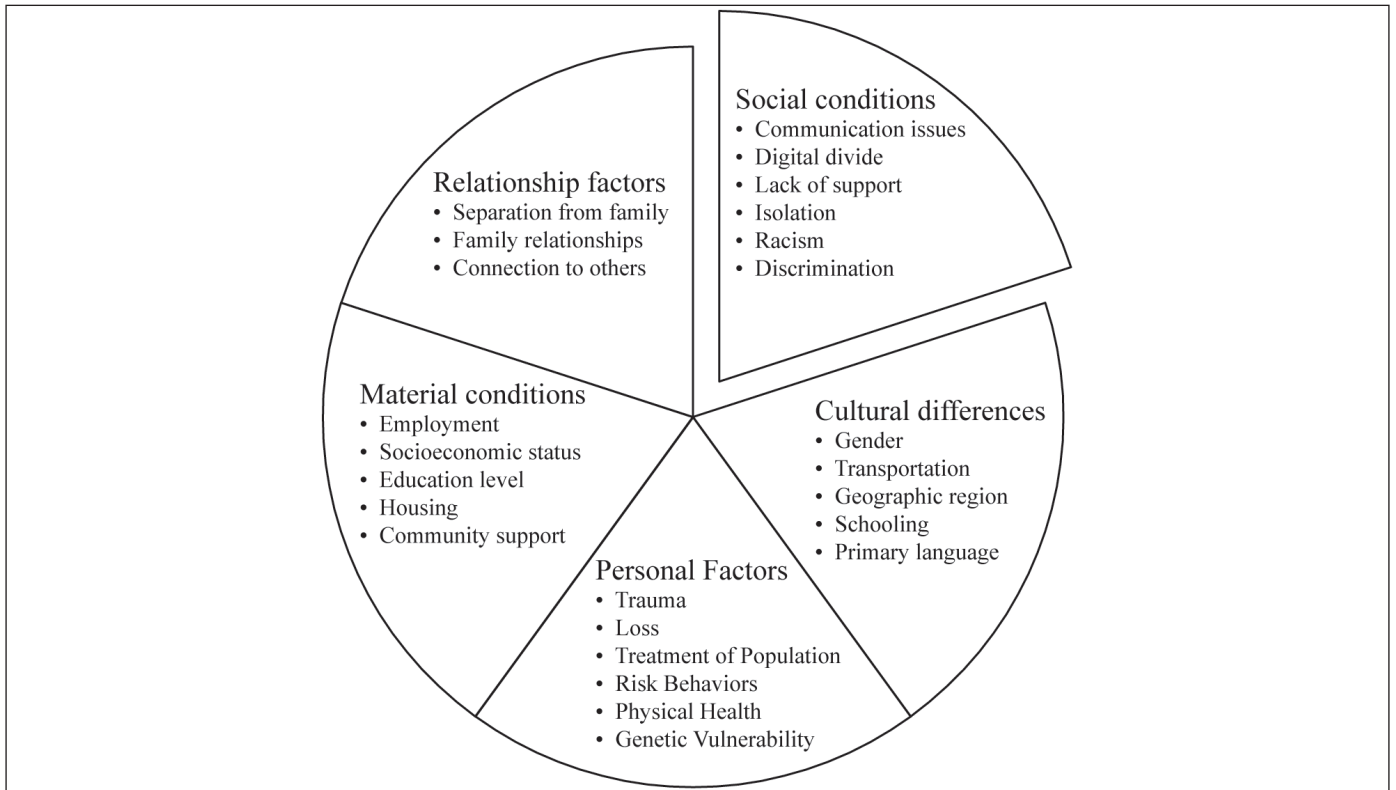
Social conditions
• Communication issues
• Digital divide
• Lack of support
• Isolation
• Racism
• Discrimination

Relationship factors
• Separation from family
• Family relationships
• Connection to others

Material conditions
• Employment
• Socioeconomic status
• Education level
• Housing
• Community support

Cultural differences
• Gender
• Transportation
• Geographic region
• Schooling
• Primary language

Personal Factors
• Trauma
• Loss
• Treatment of Population
• Risk Behaviors
• Physical Health
• Genetic Vulnerability